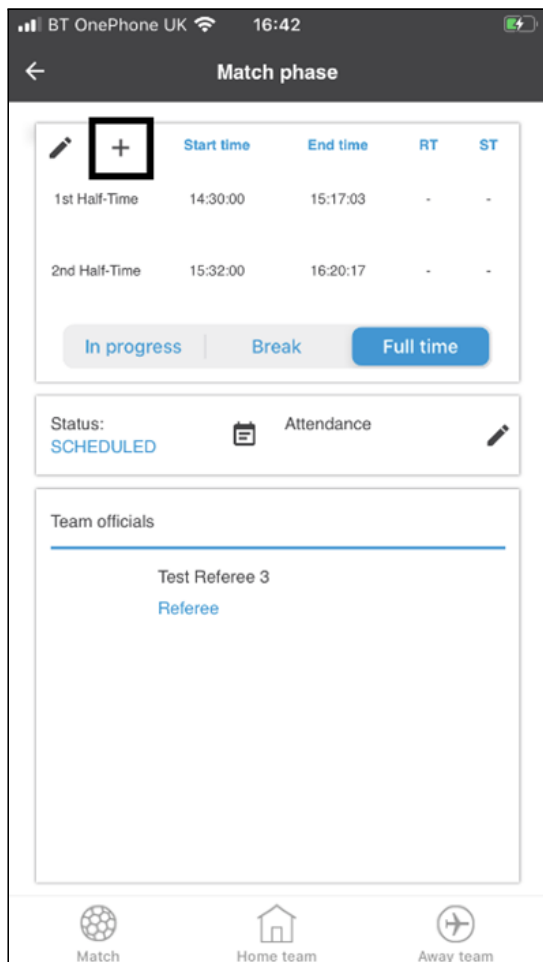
BT OnePhone UK 16:42

Match phase

+ Start time End time RT ST

| | Start time | End time | RT | ST |
|---|---|---|---|---|
| 1st Half-Time | 14:30:00 | 15:17:03 | - | - |
| 2nd Half-Time | 15:32:00 | 16:20:17 | - | - |

In progress Break Full time

Status:
SCHEDULED

Attendance

Team officials

Test Referee 3
Referee

Match Home team Away team